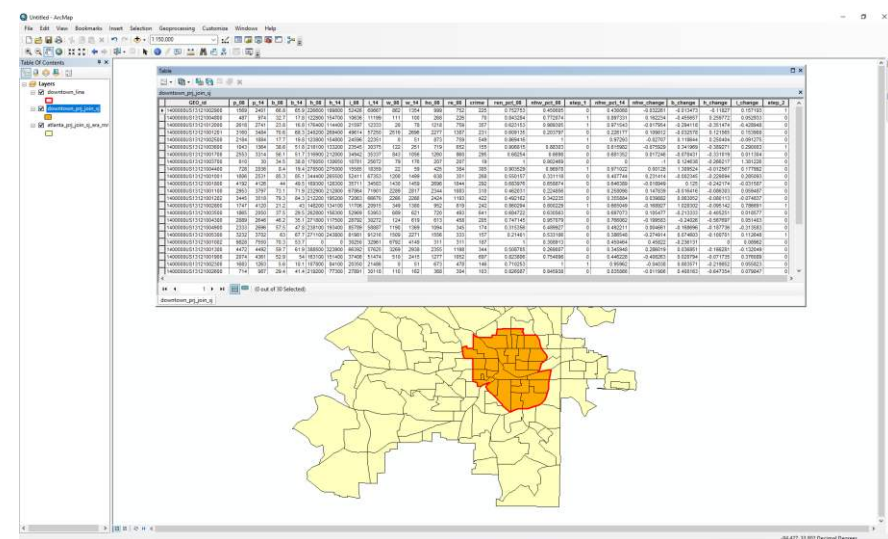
Untitled - ArcMap

File Edit View Bookmarks Insert Selection Geoprocessing Customize Windows Help

1:150,000

Table Of Contents

Layers

downtown_line

downtown_prj_join_sj

atlanta_prj_join_sj_ara_mr

Table

downtown_prj_join_sj

| GEO_id | p_08 | p_14 | b_08 | b_14 | h_08 | h_14 | i_08 | i_14 | w_08 | w_14 | ho_08 | ro_08 | crime | rson_pct_08 | nthw_pct_08 | elmp_1 | nthw_pct_14 | nthw_change | b_change | h_change | i_change | elmp_2 |
|---|---|---|---|---|---|---|---|---|---|---|---|---|---|---|---|---|---|---|---|---|---|---|
| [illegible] | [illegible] | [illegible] | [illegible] | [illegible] | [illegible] | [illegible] | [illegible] | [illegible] | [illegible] | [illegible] | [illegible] | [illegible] | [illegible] | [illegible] | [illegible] | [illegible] | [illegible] | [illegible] | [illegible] | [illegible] | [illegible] | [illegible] |

(0 out of 30 Selected)

downtown_prj_join_sj

-84.477 33.993 Decimal Degrees